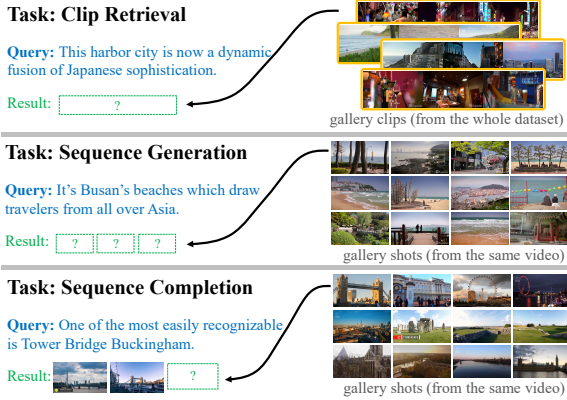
Task: Clip Retrieval

Query: This harbor city is now a dynamic fusion of Japanese sophistication.

Result: ?

gallery clips (from the whole dataset)

Task: Sequence Generation

Query: It's Busan's beaches which draw travelers from all over Asia.

Result: ? ? ?

gallery shots (from the same video)

Task: Sequence Completion

Query: One of the most easily recognizable is Tower Bridge Buckingham.

Result: ?

gallery shots (from the same video)